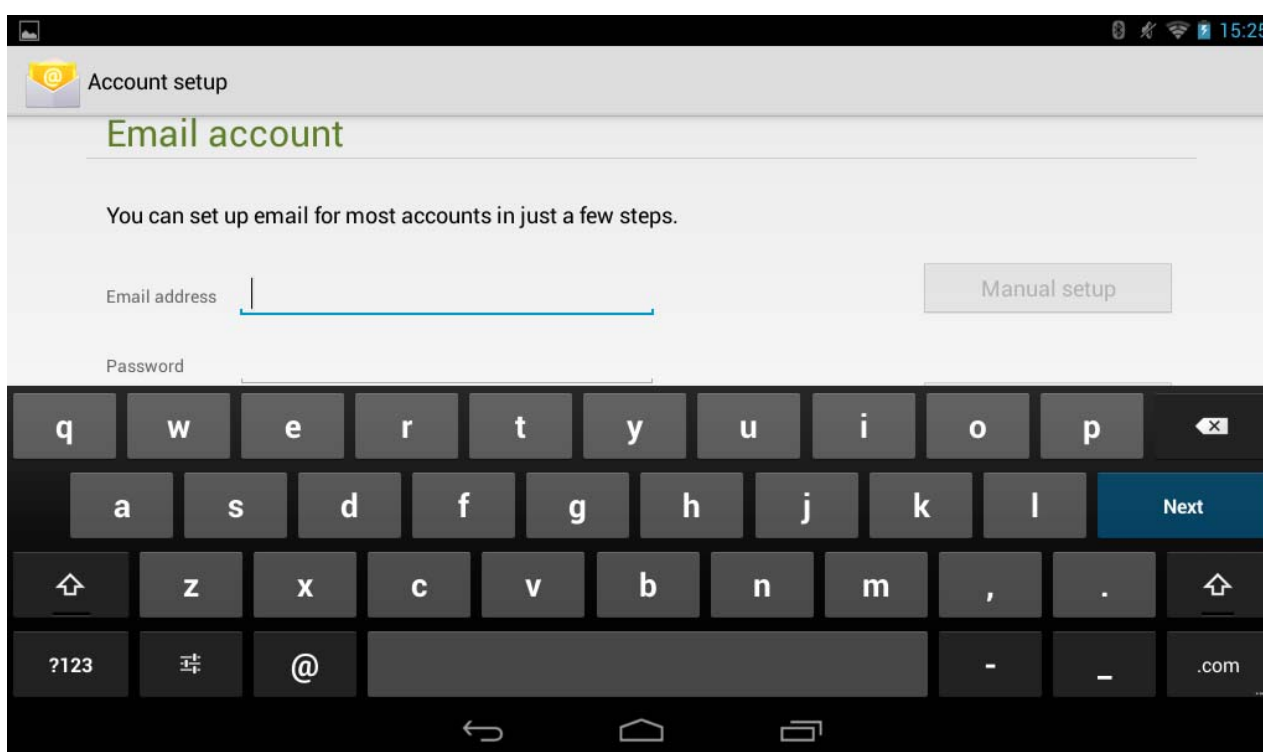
15:25

Account setup

Email account

You can set up email for most accounts in just a few steps.

Email address

Manual setup

Password

q w e r t y u i o p

a s d f g h j k l Next

z x c v b n m , .

?123 @ - _ .com